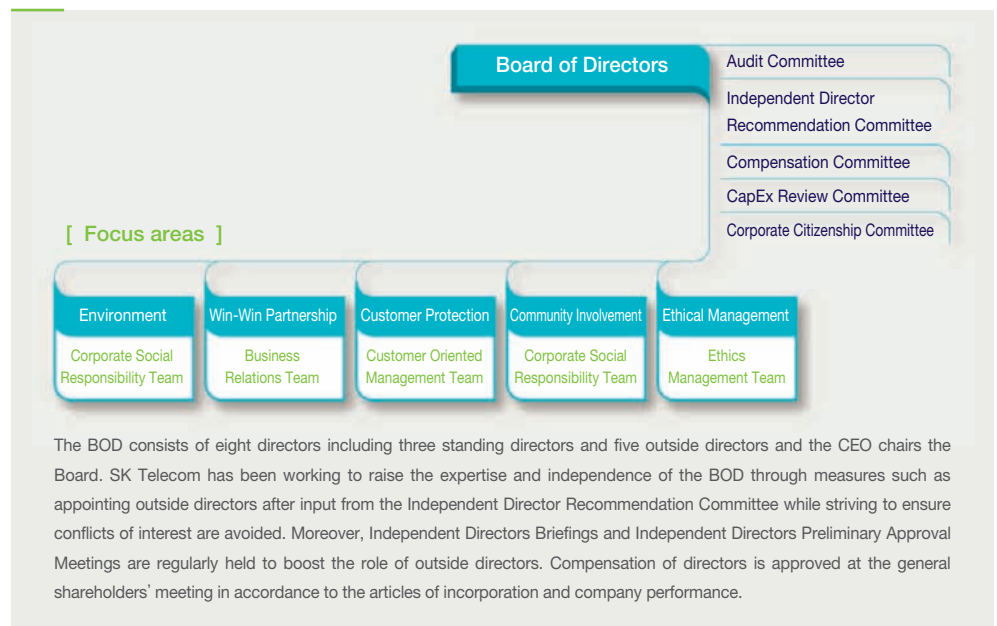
Board of Directors

Audit Committee

Independent Director Recommendation Committee

Compensation Committee

CapEx Review Committee

Corporate Citizenship Committee

[ Focus areas ]

Environment

Corporate Social Responsibility Team

Win-Win Partnership

Business Relations Team

Customer Protection

Customer Oriented Management Team

Community Involvement

Corporate Social Responsibility Team

Ethical Management

Ethics Management Team

The BOD consists of eight directors including three standing directors and five outside directors and the CEO chairs the Board. SK Telecom has been working to raise the expertise and independence of the BOD through measures such as appointing outside directors after input from the Independent Director Recommendation Committee while striving to ensure conflicts of interest are avoided. Moreover, Independent Directors Briefings and Independent Directors Preliminary Approval Meetings are regularly held to boost the role of outside directors. Compensation of directors is approved at the general shareholders' meeting in accordance to the articles of incorporation and company performance.